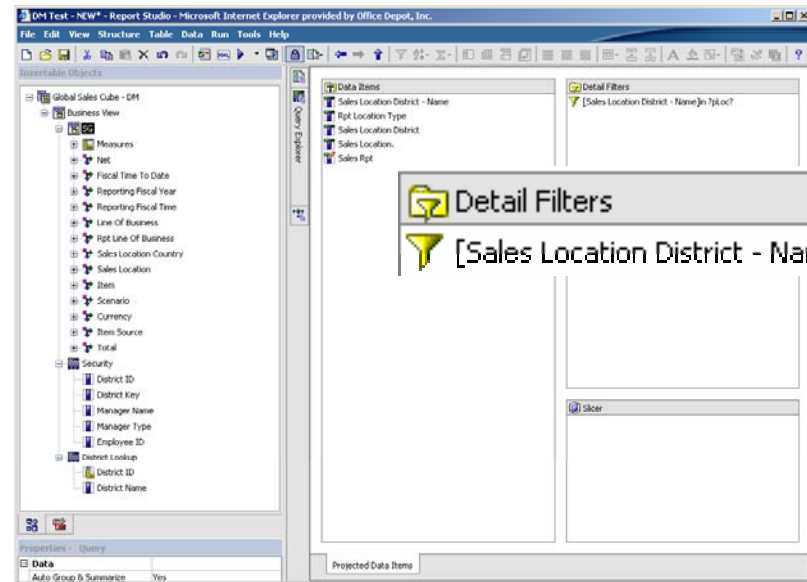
DM Test - NEW* - Report Studio - Microsoft Internet Explorer provided by Office Depot, Inc.

File Edit View Structure Table Data Run Tools Help

Insertable Objects

Global Sales Cube - DM
Business View
SG
Measures
Net
Fiscal Time To Date
Reporting Fiscal Year
Reporting Fiscal Time
Line Of Business
Rpt Line Of Business
Sales Location Country
Sales Location
Item
Scenario
Currency
Item Source
Total
Security
District ID
District Key
Manager Name
Manager Type
Employee ID
District Lookup
District ID
District Name

Properties - Query
Data
Auto Group & Summarize Yes

Query Explorer

Data Items
Sales Location District - Name
Rpt Location Type
Sales Location District
Sales Location.
Sales Rpt

Detail Filters
[Sales Location District - Name]in ?pLoc?

Detail Filters
[Sales Location District - Na

Slicer

Projected Data Items